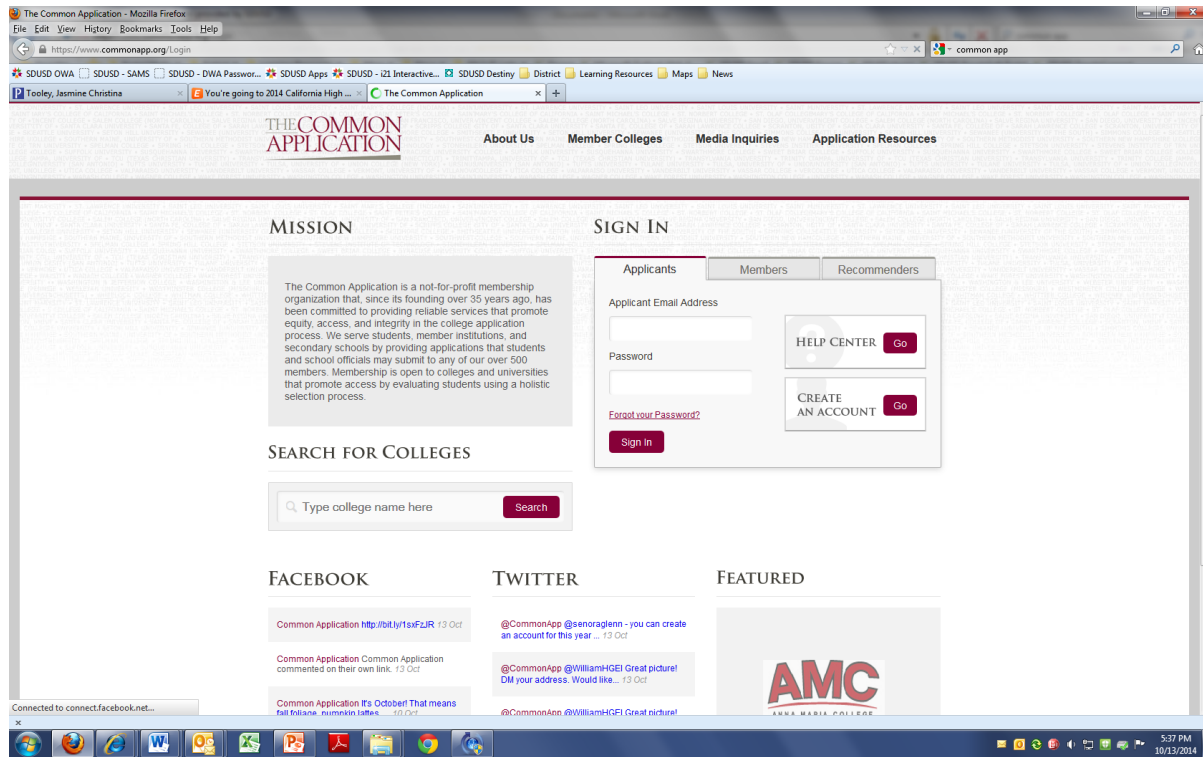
The Common Application - Mozilla Firefox
File Edit View History Bookmarks Tools Help
https://www.commonapp.org/Login
common app
SDUSD OWA SDUSD - SAMS SDUSD - DWA Passwor... SDUSD Apps SDUSD - i21 Interactive... SDUSD Destiny District Learning Resources Maps News
Tooley, Jasmine Christina
You're going to 2014 California High ...
The Common Application

THE COMMON APPLICATION
About Us Member Colleges Media Inquiries Application Resources

MISSION

The Common Application is a not-for-profit membership organization that, since its founding over 35 years ago, has been committed to providing reliable services that promote equity, access, and integrity in the college application process. We serve students, member institutions, and secondary schools by providing applications that students and school officials may submit to any of our over 500 members. Membership is open to colleges and universities that promote access by evaluating students using a holistic selection process.

SIGN IN

Applicants Members Recommenders

Applicant Email Address

Password

Forgot your Password?

Sign In

HELP CENTER Go

CREATE AN ACCOUNT Go

SEARCH FOR COLLEGES

Type college name here Search

FACEBOOK

Common Application http://bit.ly/1sxFzJR 13 Oct

Common Application Common Application commented on their own link. 13 Oct

Common Application It's October! That means fall foliage, pumpkin lattes... 10 Oct

TWITTER

@CommonApp @senoraglenn - you can create an account for this year ... 13 Oct

@CommonApp @WilliamHGEI Great picture! DM your address. Would like... 13 Oct

@CommonApp @WilliamHGEI Great picture!

FEATURED

AMC
ANNA MARIA COLLEGE

Connected to connect.facebook.net...

5:37 PM
10/13/2014